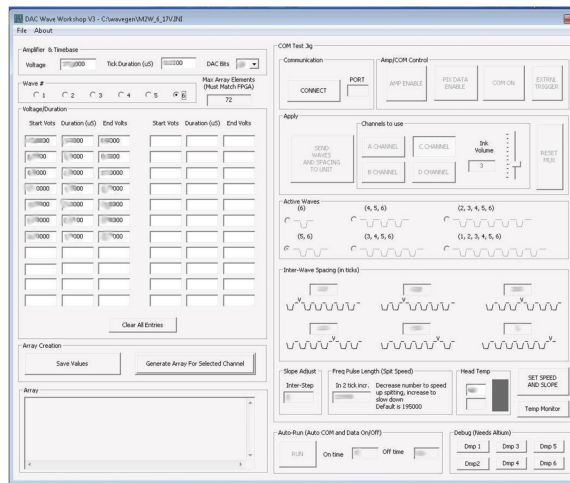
DAC Wave Workshop V3 - C:\wavegen\M2W_6_17V.INI

File About

Amplifier & Timebase

Voltage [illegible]000 Tick Duration (uS) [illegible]00 DAC Bits

Wave #

1 2 3 4 5 6

Max Array Elements (Must Match FPGA)

72

Voltage/Duration

Start Volts Duration (uS) End Volts Start Volts Duration (uS) End Volts

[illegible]00 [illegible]000 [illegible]00

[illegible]000 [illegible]00

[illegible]000 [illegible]000

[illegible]0000 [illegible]000 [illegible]000

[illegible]000 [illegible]000 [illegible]000

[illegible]000 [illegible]000 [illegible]000

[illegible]000 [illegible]000 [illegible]000

Clear All Entries

Array Creation

Save Values

Generate Array For Selected Channel

Array

COM Test Jig

Communication

CONNECT

PORT

Amp/COM Control

AMP ENABLE

PD/DATA ENABLE

COM ON

EXTRNL TRIGGER

Apply

SEND WAVES AND SPACING TO UNIT

Channels to use

A CHANNEL

C CHANNEL

B CHANNEL

D CHANNEL

Ink Volume

3

RESET MUX

Active Waves

(6)

(4, 5, 6)

(2, 3, 4, 5, 6)

(5, 6)

(3, 4, 5, 6)

(1, 2, 3, 4, 5, 6)

Inter-Wave Spacing (in ticks)

Slope Adjust

Inter-Step

Freq Pulse Length (Spit Speed)

In 2 tick incr.

Decrease number to speed up spitting, increase to slow down
Default is 195000

Head Temp

SET SPEED AND SLOPE

Temp Monitor

Auto-Run (Auto COM and Data On/Off)

RUN

On time

Off time

Debug (Needs Album)

Dmp 1

Dmp 3

Dmp 5

Dmp2

Dmp 4

Dmp 6